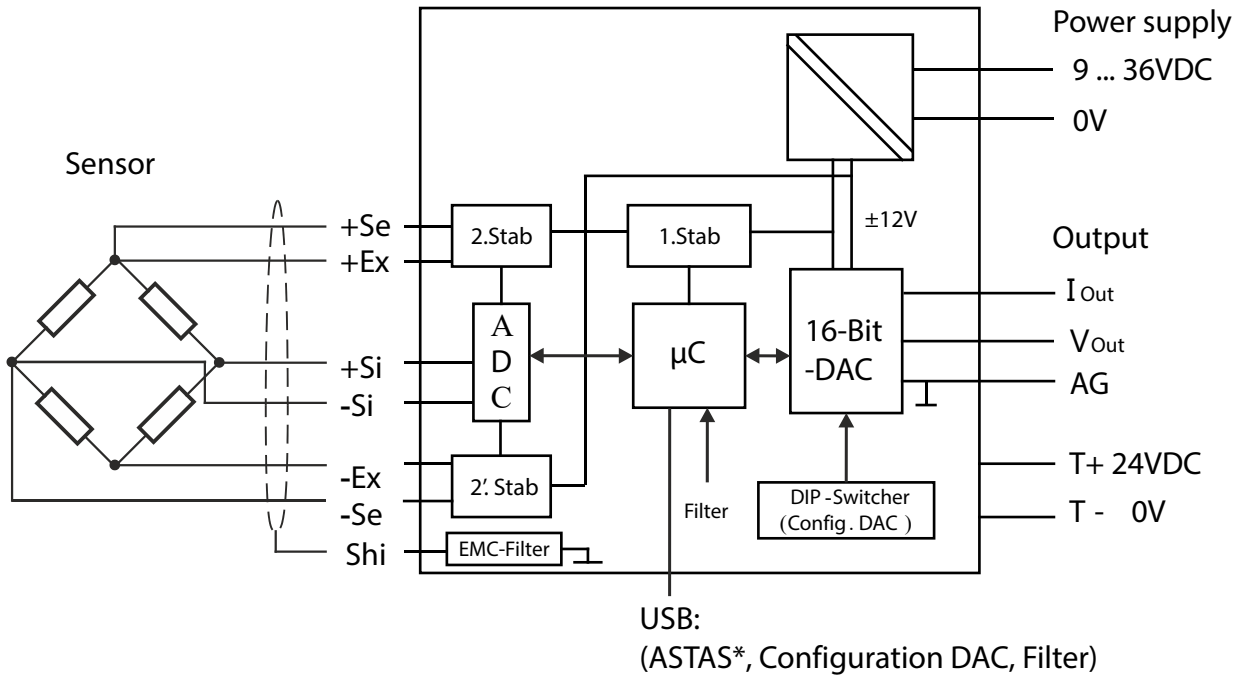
Power supply
9 ... 36VDC
0V

Sensor

+Se
+Ex
+Si
-Si
-Ex
-Se
Shi

2.Stab
1.Stab
±12V
A
D
C
µC
16-Bit
-DAC
2'. Stab
Filter
DIP -Switcher
( Config . DAC )
EMC-Filter

Output
I Out
VOut
AG
T+ 24VDC
T - 0V

USB:
(ASTAS*, Configuration DAC, Filter)